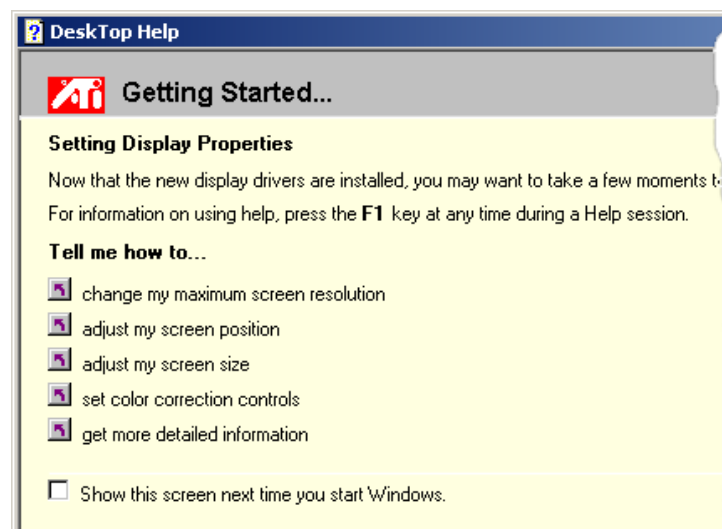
DeskTop Help

ATi Getting Started...

Setting Display Properties

Now that the new display drivers are installed, you may want to take a few moments t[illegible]

For information on using help, press the **F1** key at any time during a Help session.

Tell me how to...

change my maximum screen resolution

adjust my screen position

adjust my screen size

set color correction controls

get more detailed information

Show this screen next time you start Windows.